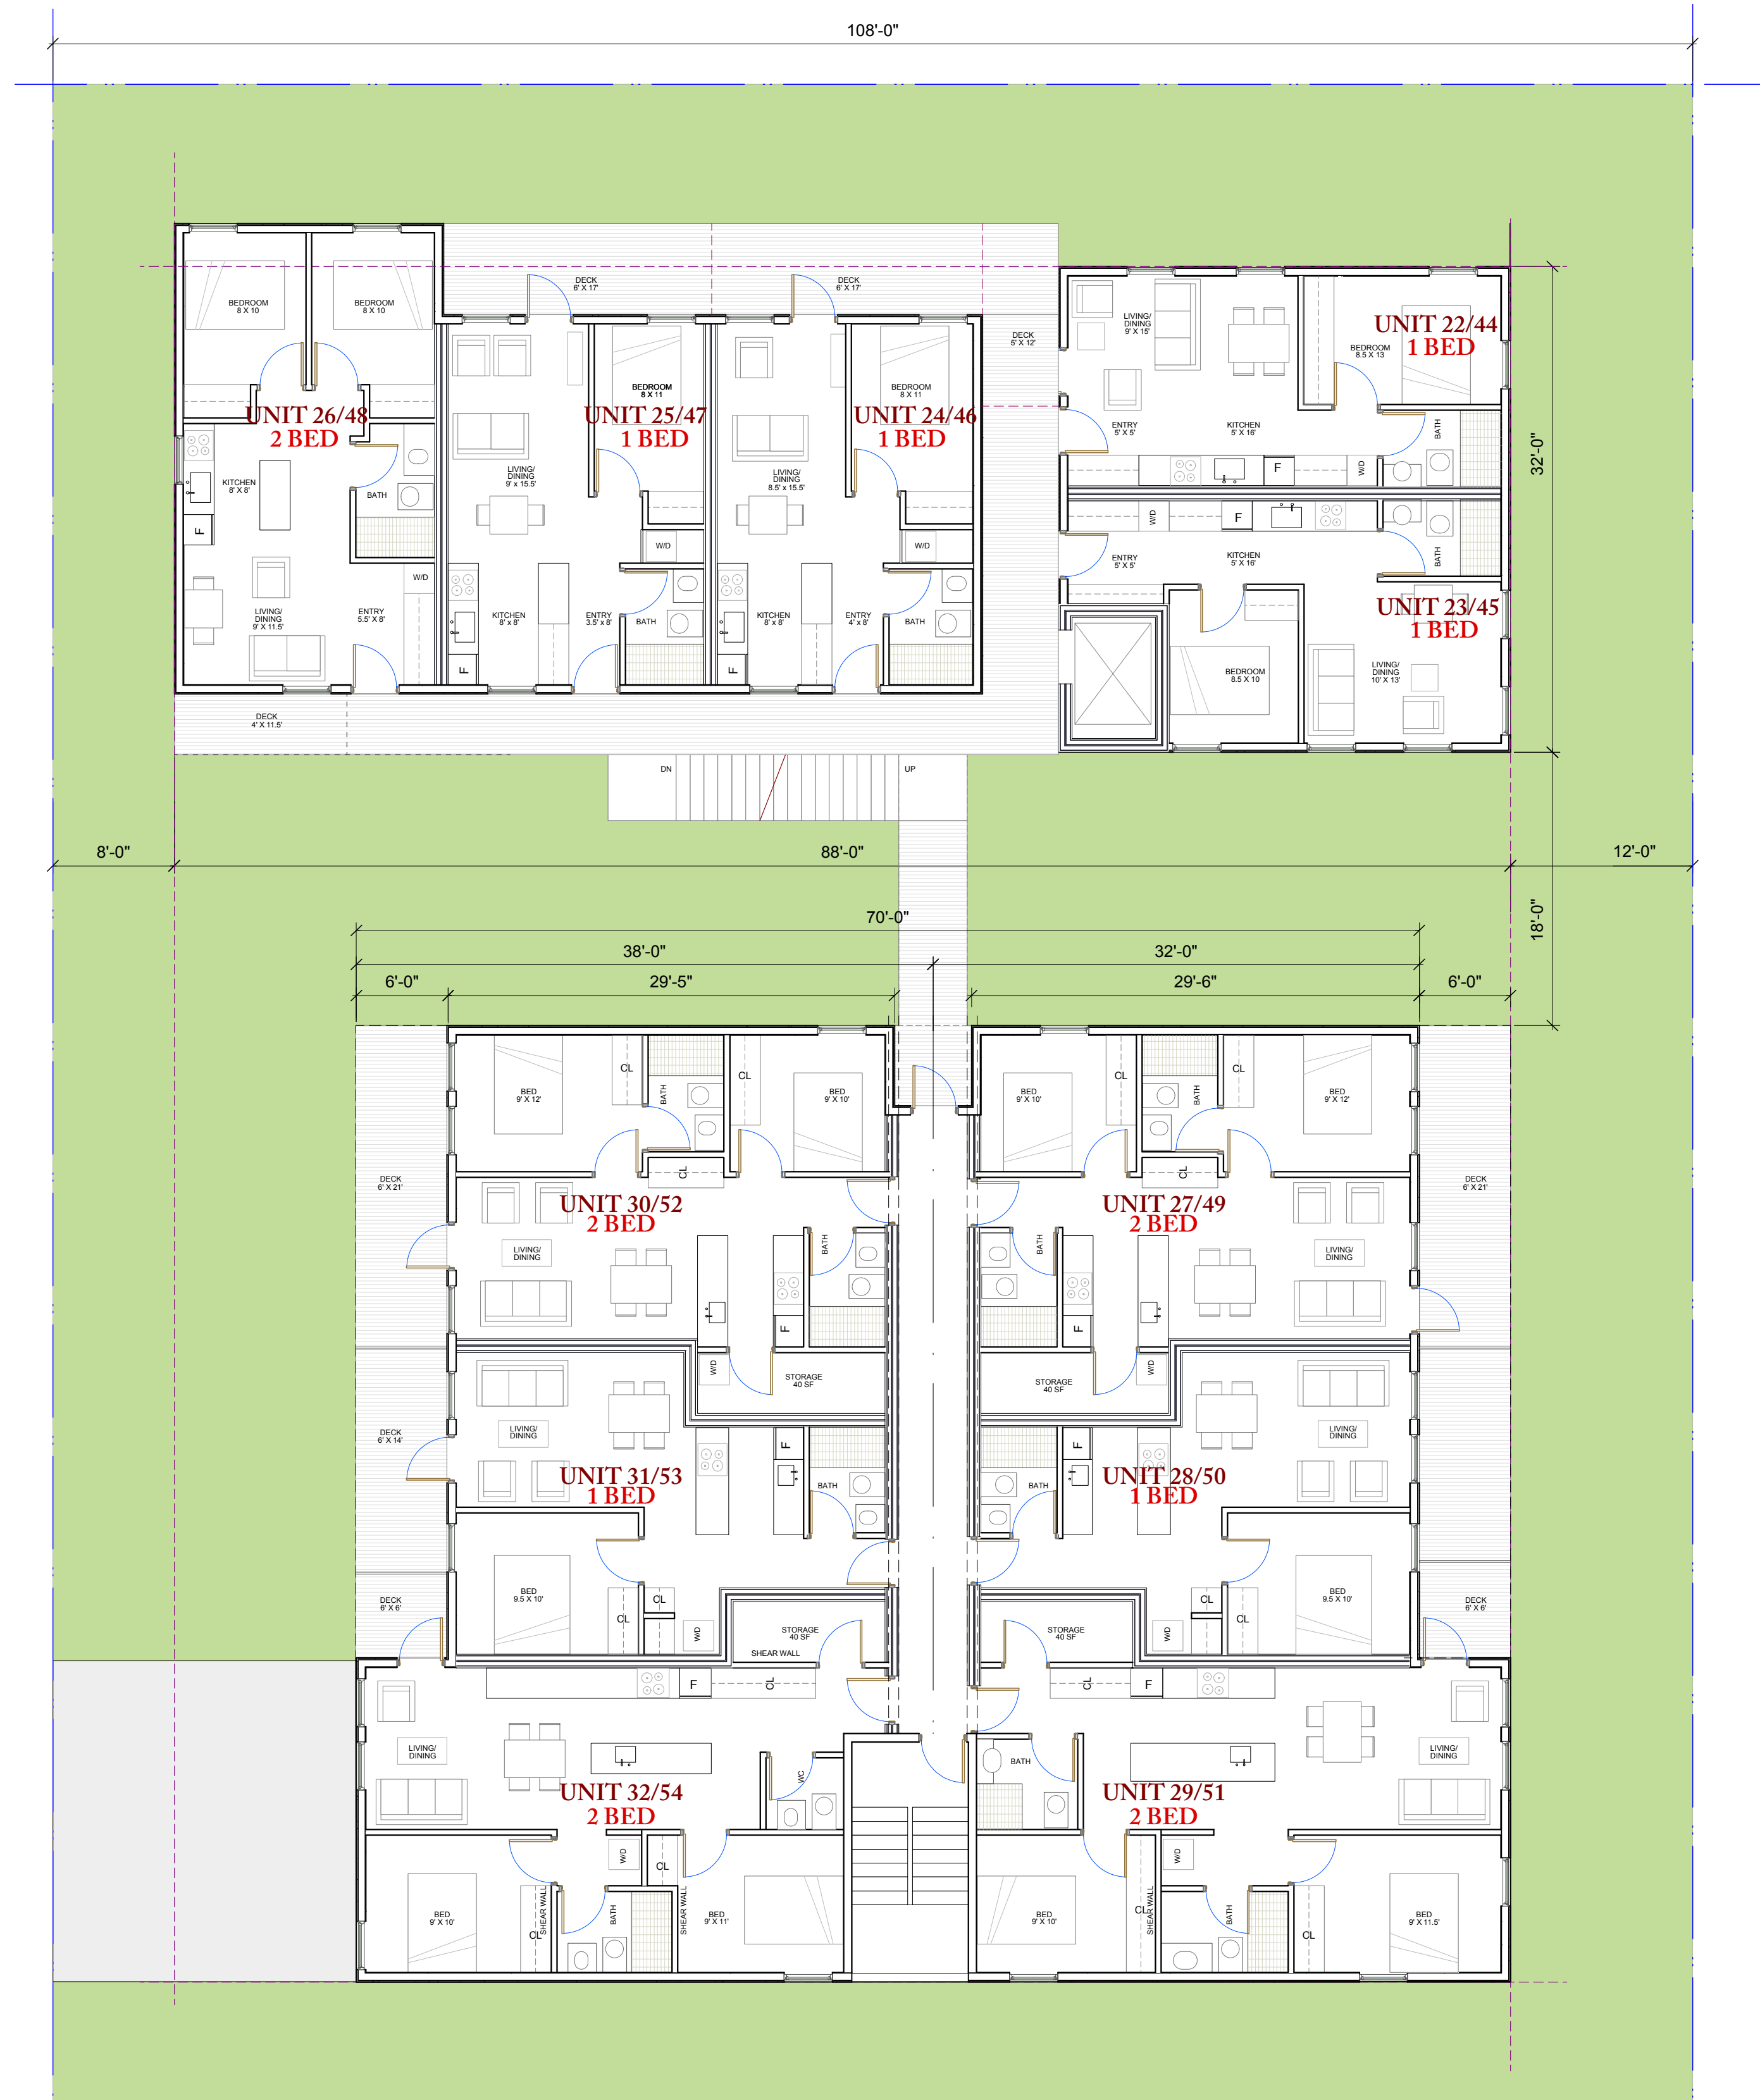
108'-0"

BEDROOM 8 X 10
BEDROOM 8 X 10
DECK 6' X 17'
DECK 6' X 17'
DECK 5' X 12'
BEDROOM 8 X 11
BEDROOM 8 X 11
UNIT 26/48
2 BED
UNIT 25/47
1 BED
UNIT 24/46
1 BED
KITCHEN 8' X 8'
BATH
LIVING/ DINING 9' x 15.5'
LIVING/ DINING 8.5' x 15.5'
W/D
W/D
W/D
F
LIVING/ DINING 9' X 11.5'
ENTRY 5.5' X 8'
KITCHEN 8' x 8'
ENTRY 3.5' x 8'
BATH
KITCHEN 8' x 8'
ENTRY 4' x 8'
BATH
F
F
DECK 4' X 11.5'
DN
UP

LIVING/ DINING 9' X 15'
UNIT 22/44
1 BED
BEDROOM 8.5 X 13
ENTRY 5' X 5'
KITCHEN 5' X 16'
BATH
F
W/D
W/D
F
ENTRY 5' X 5'
KITCHEN 5' X 16'
BATH
UNIT 23/45
1 BED
BEDROOM 8.5 X 10
LIVING/ DINING 10' X 13'
32'-0"

8'-0"
88'-0"
12'-0"
18'-0"
70'-0"
38'-0"
32'-0"
6'-0"
29'-5"
29'-6"
6'-0"

BED 9' X 12'
CL
BATH
CL
BED 9' X 10'
CL
BED 9' X 10'
CL
BATH
CL
BED 9' X 12'
CL
CL
DECK 6' X 21'
UNIT 30/52
2 BED
UNIT 27/49
2 BED
DECK 6' X 21'
LIVING/ DINING
BATH
BATH
LIVING/ DINING
F
F
W/D
STORAGE 40 SF
STORAGE 40 SF
W/D
DECK 6' X 14'
LIVING/ DINING
F
F
LIVING/ DINING
UNIT 31/53
1 BED
BATH
BATH
UNIT 28/50
1 BED
BED 9.5 X 10'
CL
CL
BED 9.5 X 10'
DECK 6' X 6'
CL
W/D
STORAGE 40 SF
SHEAR WALL
STORAGE 40 SF
W/D
CL
DECK 6' X 6'
F
CL
CL
F
LIVING/ DINING
WC
BATH
LIVING/ DINING
UNIT 32/54
2 BED
UNIT 29/51
2 BED
W/D
CL
W/D
BED 9' X 10'
CL
SHEAR WALL
BATH
SHEAR WALL
BED 9' X 11'
BED 9' X 10'
CL
SHEAR WALL
BATH
CL
BED 9' X 11.5'